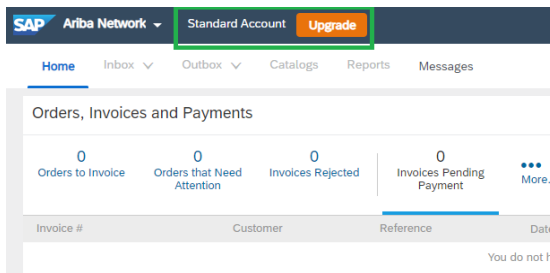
SAP Ariba Network Standard Account Upgrade

Home Inbox Outbox Catalogs Reports Messages

Orders, Invoices and Payments

0
Orders to Invoice

0
Orders that Need Attention

0
Invoices Rejected

0
Invoices Pending Payment

More...

| Invoice # | Customer | Reference | Date |
|---|---|---|---|

You do not h